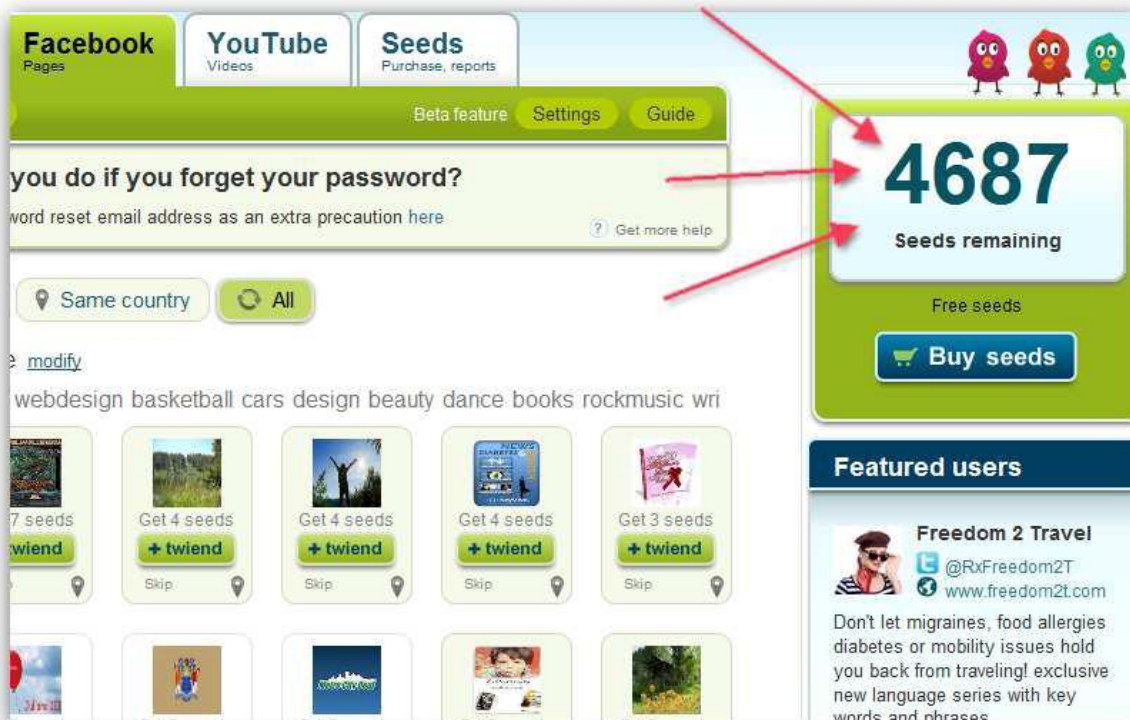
Facebook
Pages

YouTube
Videos

Seeds
Purchase, reports

Beta feature Settings Guide

you do if you forget your password?

word reset email address as an extra precaution here

Get more help

Same country All

e modify

webdesign basketball cars design beauty dance books rockmusic wri

7 seeds
twiend

Get 4 seeds
+ twiend
Skip

Get 4 seeds
+ twiend
Skip

Get 4 seeds
+ twiend
Skip

Get 3 seeds
+ twiend
Skip

4687
Seeds remaining

Free seeds

Buy seeds

Featured users

Freedom 2 Travel
@RxFreedom2T
www.freedom2t.com

Don't let migraines, food allergies diabetes or mobility issues hold you back from traveling! exclusive new language series with key words and phrases